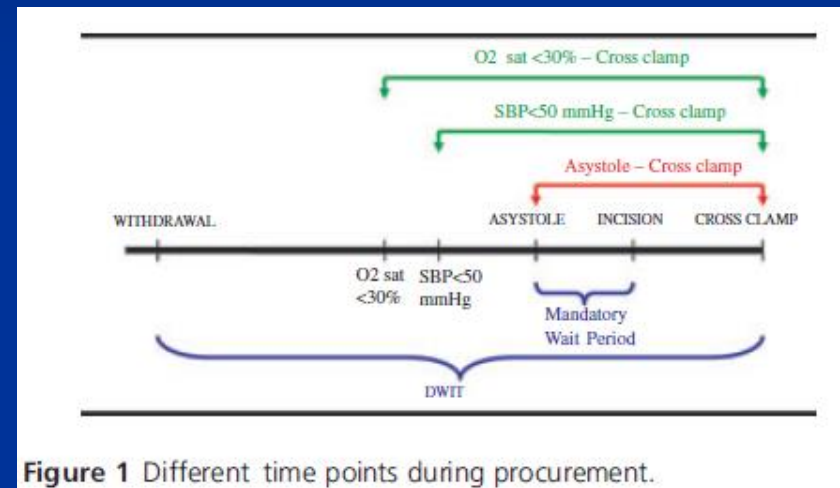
O2 sat <30% – Cross clamp

SBP<50 mmHg – Cross clamp

Asystole – Cross clamp

WITHDRAWAL

ASYSTOLE

INCISION

CROSS CLAMP

O2 sat <30%

SBP<50 mmHg

Mandatory Wait Period

DWIT

**Figure 1** Different time points during procurement.